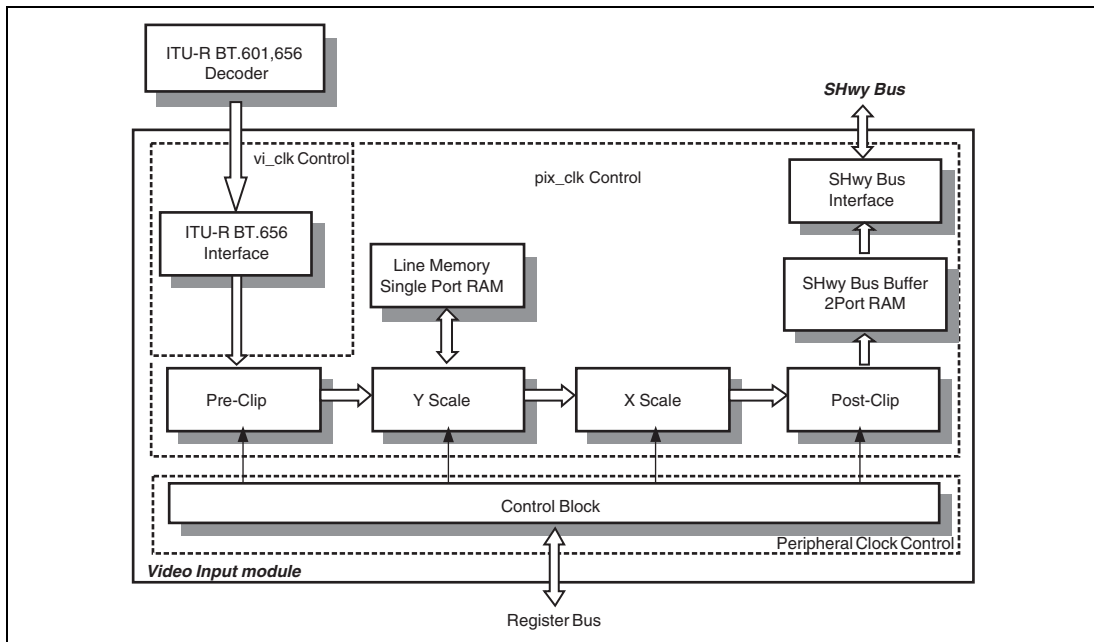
ITU-R BT.601,656 Decoder

SHwy Bus

vi_clk Control

pix_clk Control

SHwy Bus Interface

ITU-R BT.656 Interface

Line Memory Single Port RAM

SHwy Bus Buffer 2Port RAM

Pre-Clip

Y Scale

X Scale

Post-Clip

Control Block

Peripheral Clock Control

Video Input module

Register Bus